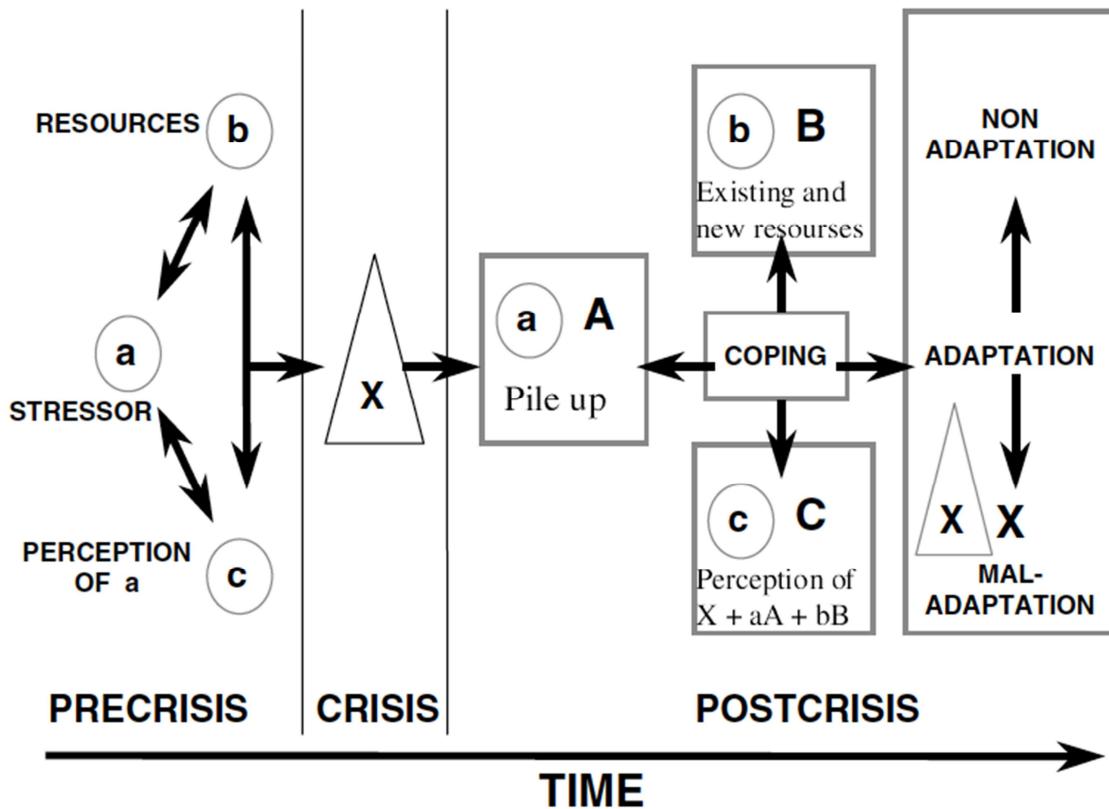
RESOURCES b

a

STRESSOR

PERCEPTION OF a c

X

a A

Pile up

b B

Existing and new resourses

COPING

c C

Perception of X + aA + bB

NON ADAPTATION

ADAPTATION

X X

MAL-ADAPTATION

PRECRISIS

CRISIS

POSTCRISIS

TIME